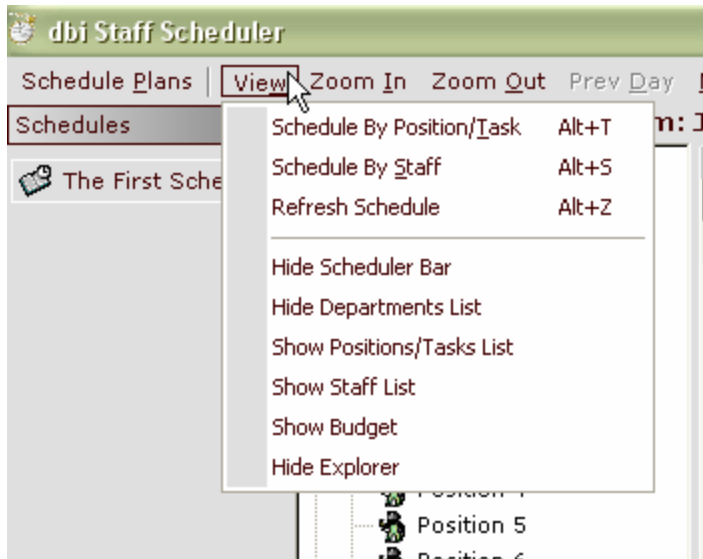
dbi Staff Scheduler

Schedule Plans | View Zoom In Zoom Out Prev Day

Schedules

The First Sche

Schedule By Position/Task Alt+T
Schedule By Staff Alt+S
Refresh Schedule Alt+Z

Hide Scheduler Bar
Hide Departments List
Show Positions/Tasks List
Show Staff List
Show Budget
Hide Explorer

Position 4
Position 5
Position 6